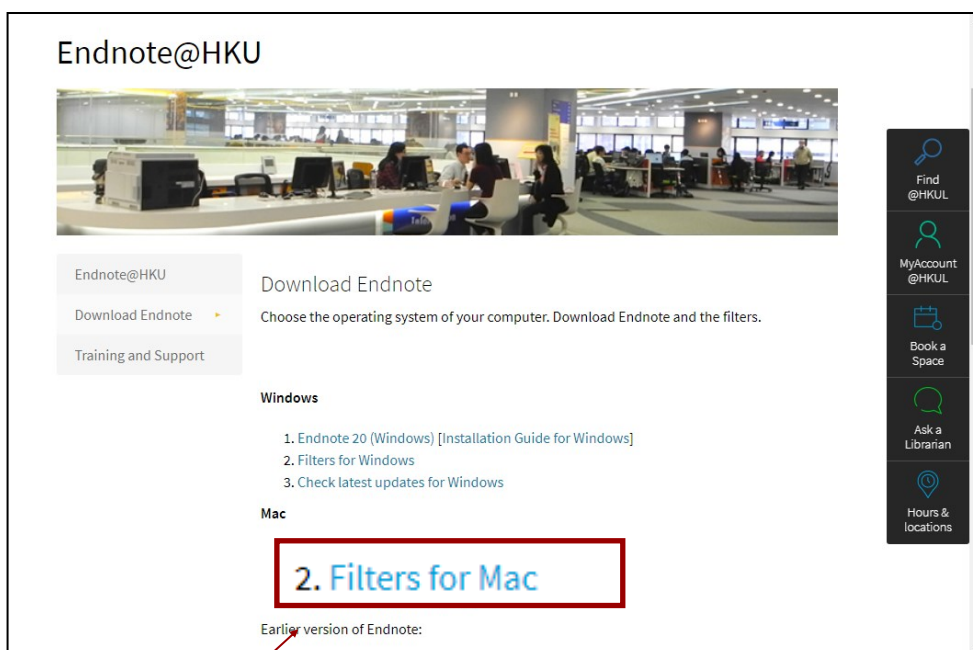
Endnote@HKU

Endnote@HKU

Download Endnote

Training and Support

Download Endnote

Choose the operating system of your computer. Download Endnote and the filters.

Windows

1. Endnote 20 (Windows) [Installation Guide for Windows]
2. Filters for Windows
3. Check latest updates for Windows

Mac

2. Filters for Mac

Earlier version of Endnote:

Find @HKUL

MyAccount @HKUL

Book a Space

Ask a Librarian

Hours & locations